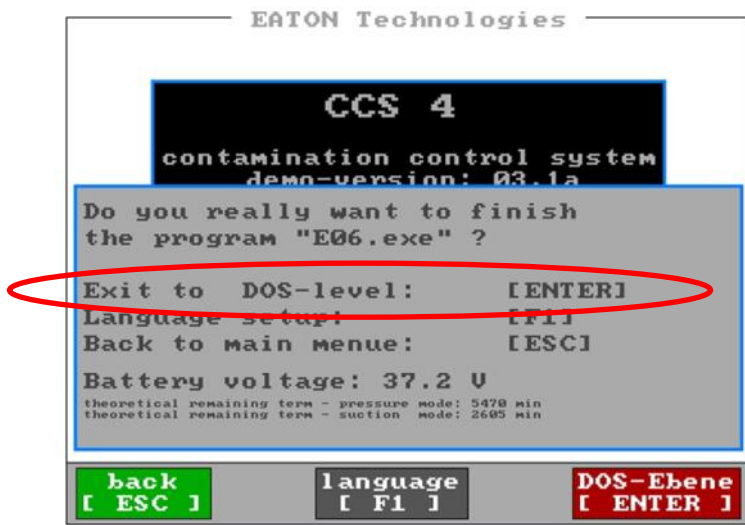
EATON Technologies

CCS 4

contamination control system
demo-version: 03.1a

Do you really want to finish the program "E06.exe" ?

Exit to DOS-level: [ENTER]
Language setup: [F1]
Back to main menue: [ESC]

Battery voltage: 37.2 V
theoretical remaining term - pressure mode: 5470 min
theoretical remaining term - suction mode: 2605 min

back
[ ESC ]

language
[ F1 ]

DOS-Ebene
[ ENTER ]